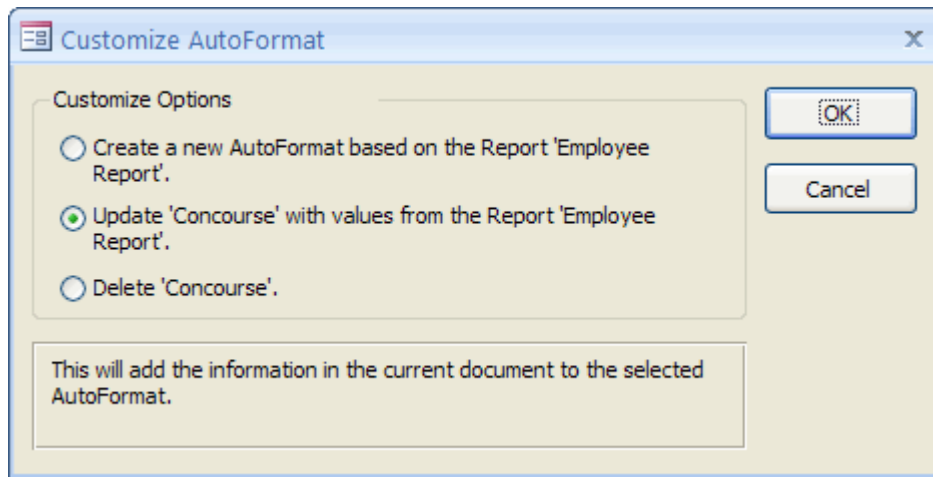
Customize AutoFormat

x

Customize Options

Create a new AutoFormat based on the Report 'Employee Report'.

Update 'Concourse' with values from the Report 'Employee Report'.

Delete 'Concourse'.

OK

Cancel

This will add the information in the current document to the selected AutoFormat.